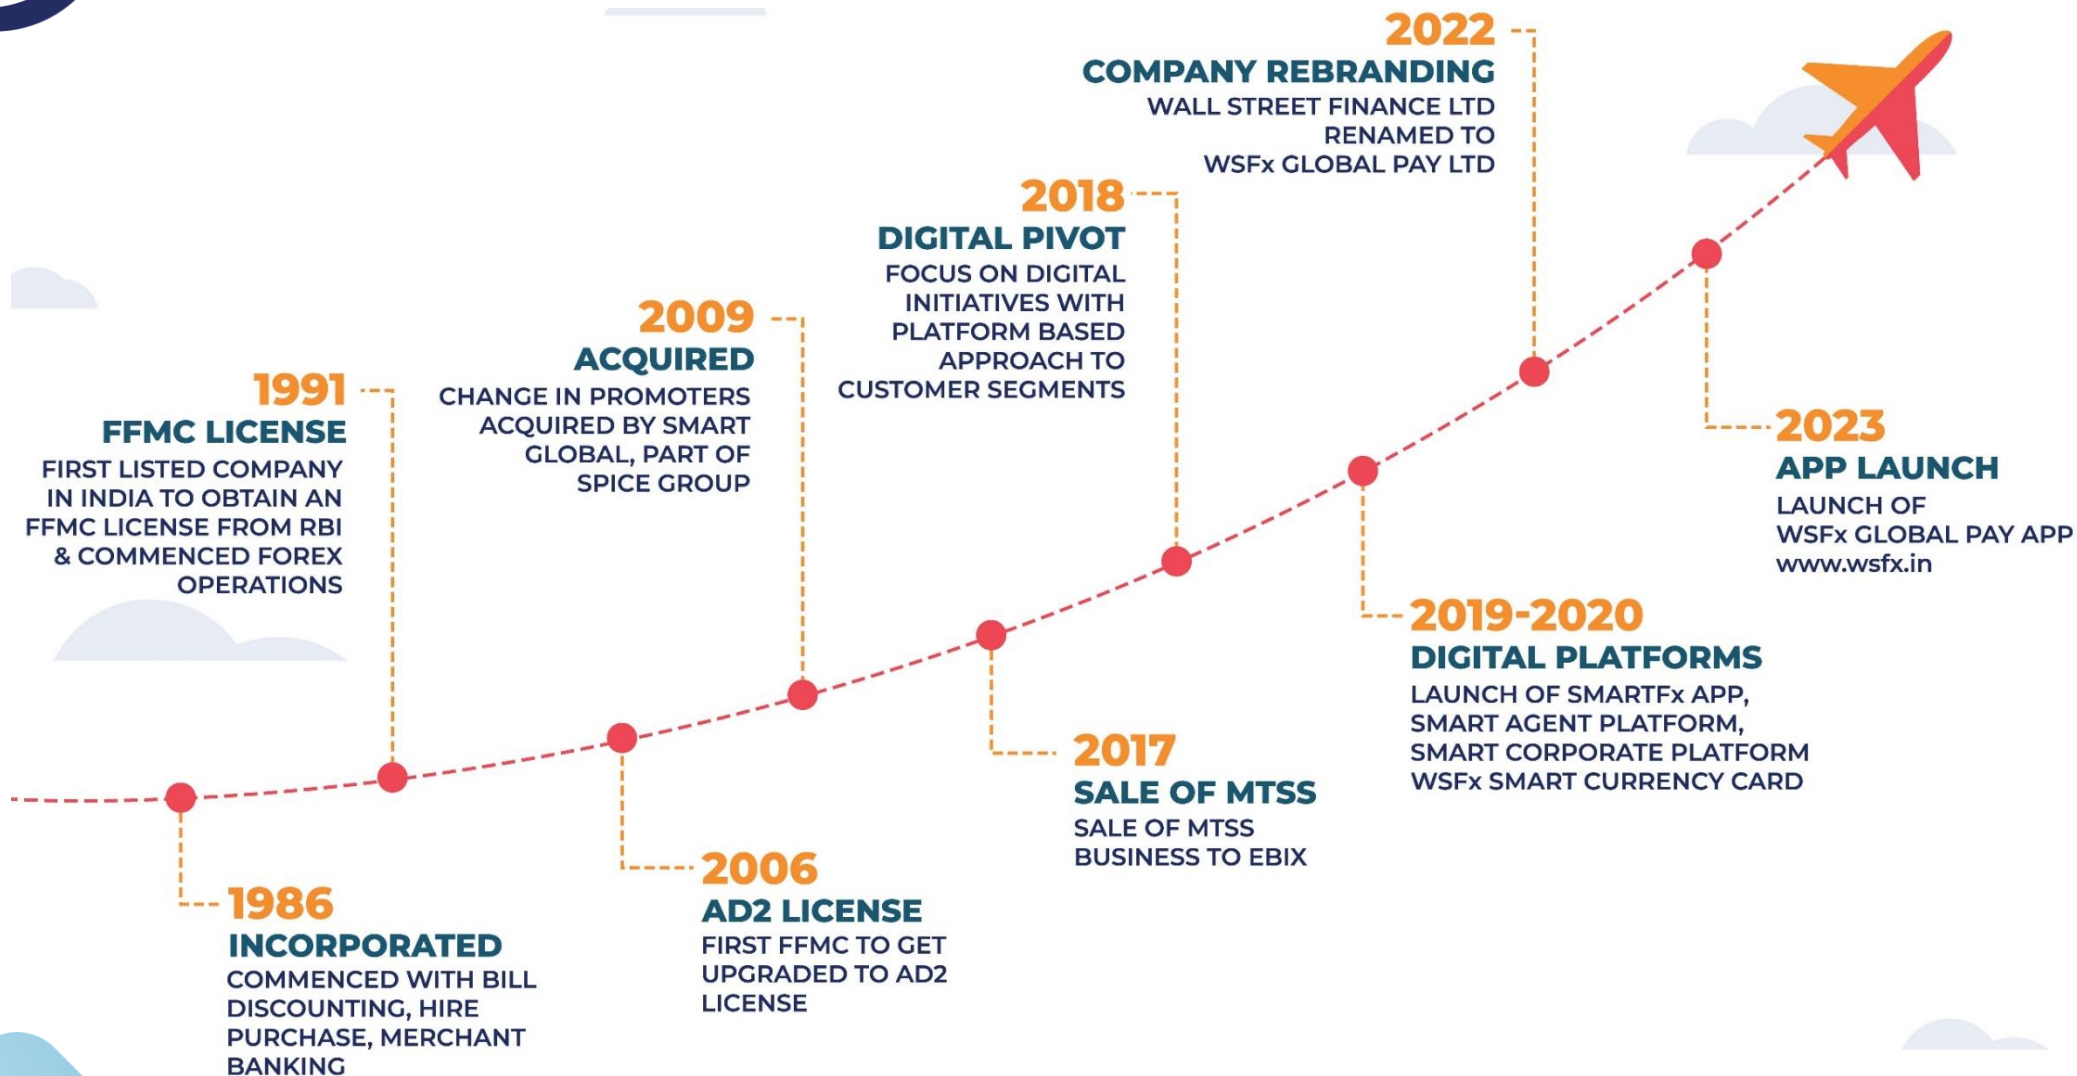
1986
INCORPORATED
COMMENCED WITH BILL DISCOUNTING, HIRE PURCHASE, MERCHANT BANKING

1991
FFMC LICENSE
FIRST LISTED COMPANY IN INDIA TO OBTAIN AN FFMC LICENSE FROM RBI & COMMENCED FOREX OPERATIONS

2006
AD2 LICENSE
FIRST FFMC TO GET UPGRADED TO AD2 LICENSE

2009
ACQUIRED
CHANGE IN PROMOTERS ACQUIRED BY SMART GLOBAL, PART OF SPICE GROUP

2017
SALE OF MTSS
SALE OF MTSS BUSINESS TO EBIX

2018
DIGITAL PIVOT
FOCUS ON DIGITAL INITIATIVES WITH PLATFORM BASED APPROACH TO CUSTOMER SEGMENTS

2019-2020
DIGITAL PLATFORMS
LAUNCH OF SMARTFx APP, SMART AGENT PLATFORM, SMART CORPORATE PLATFORM WSFx SMART CURRENCY CARD

2022
COMPANY REBRANDING
WALL STREET FINANCE LTD RENAMED TO WSFx GLOBAL PAY LTD

2023
APP LAUNCH
LAUNCH OF WSFx GLOBAL PAY APP www.wsfx.in